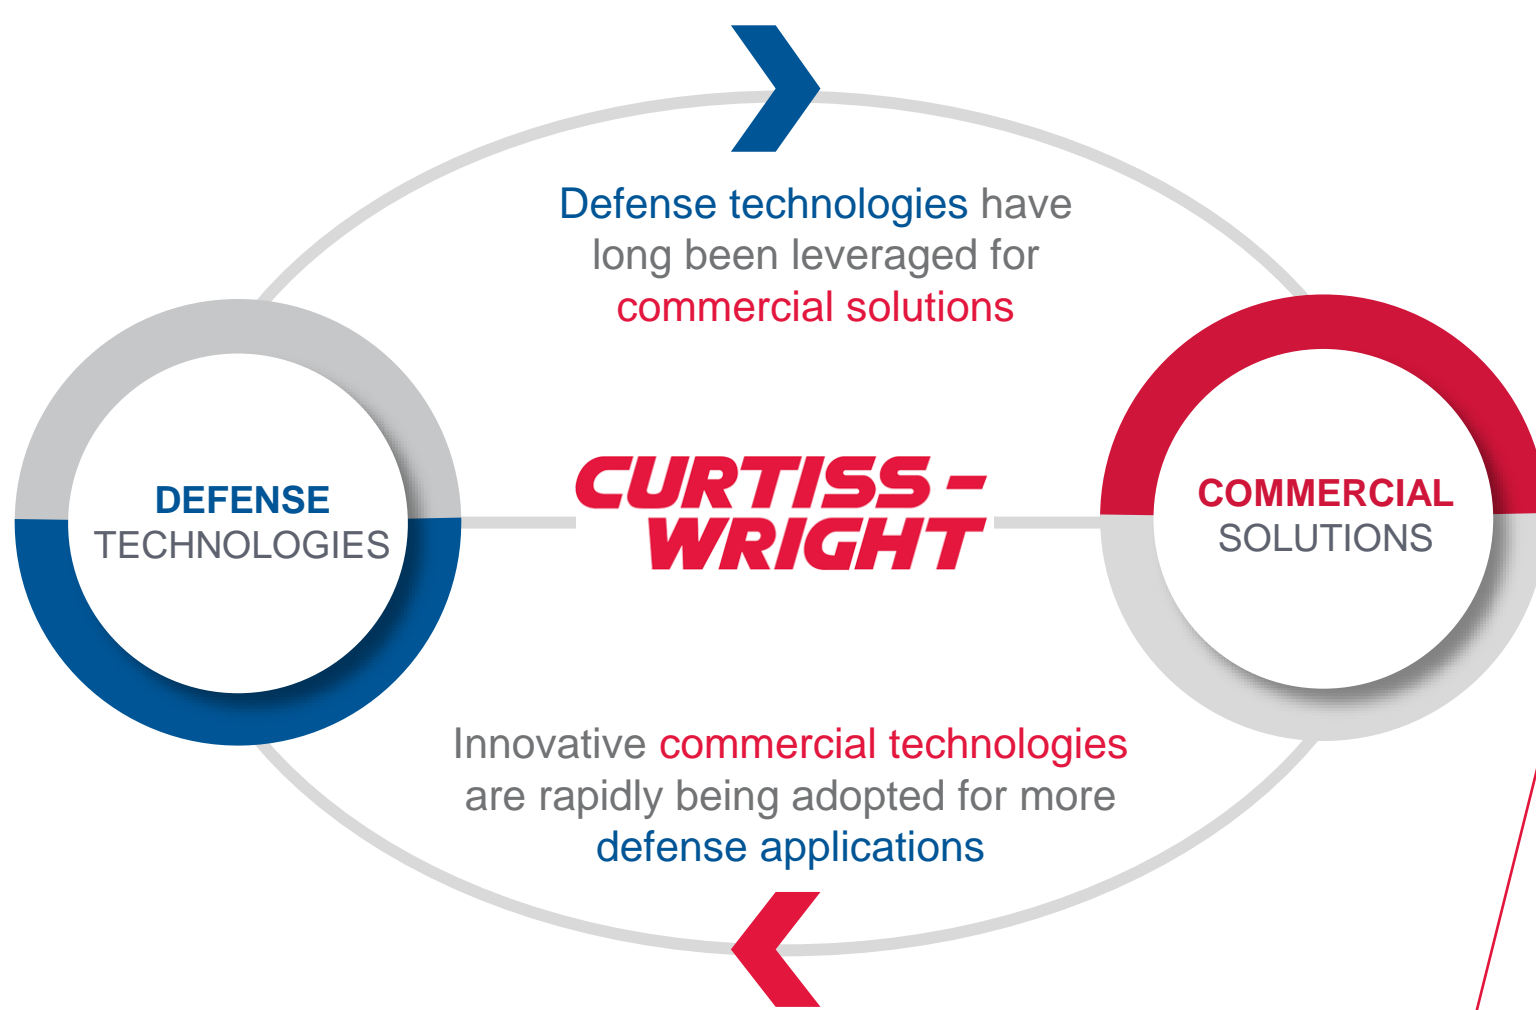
Defense technologies have long been leveraged for commercial solutions

DEFENSE TECHNOLOGIES

CURTISS-WRIGHT

COMMERCIAL SOLUTIONS

Innovative commercial technologies are rapidly being adopted for more defense applications